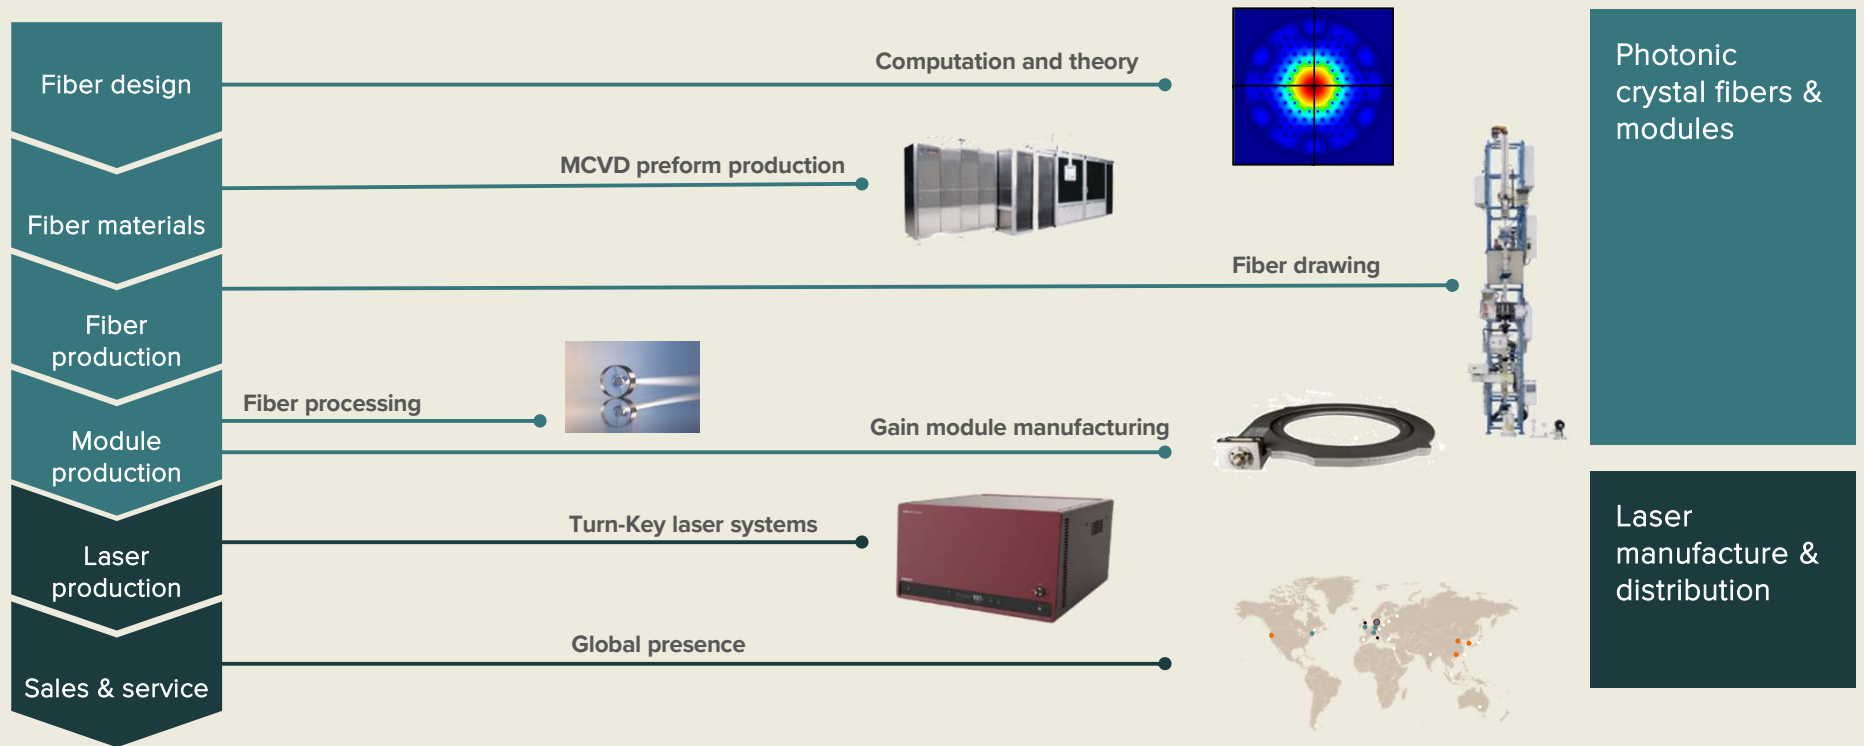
Fiber design

Fiber materials

Fiber production

Module production

Laser production

Sales & service

Computation and theory

MCVD preform production

Fiber drawing

Fiber processing

Gain module manufacturing

Turn-Key laser systems

Global presence

Photonic crystal fibers & modules

Laser manufacture & distribution